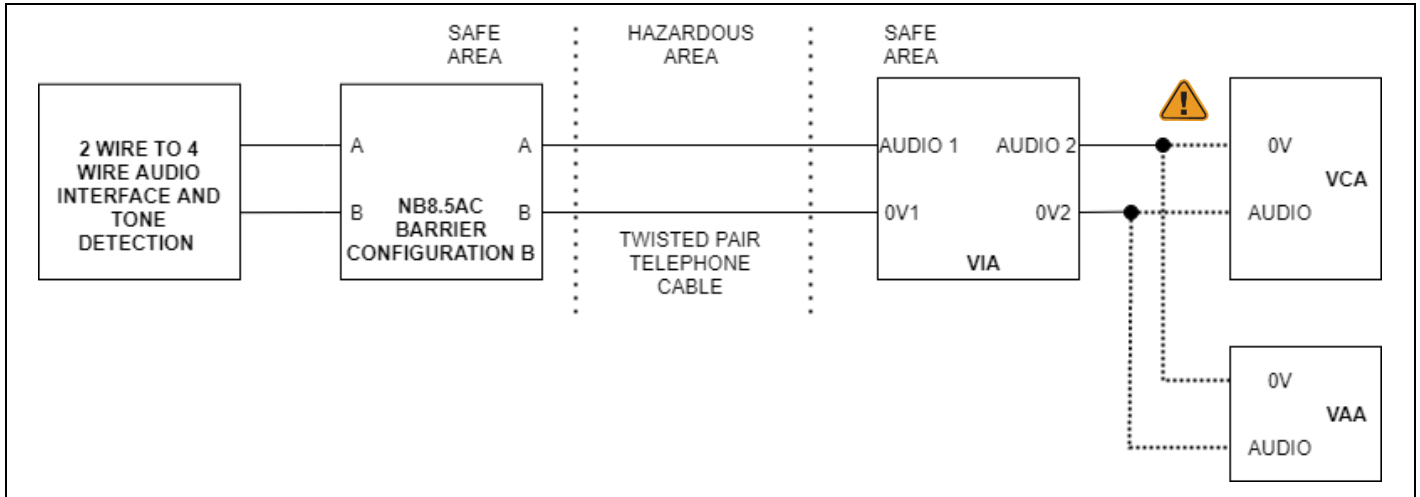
SAFE AREA

HAZARDOUS AREA

SAFE AREA

2 WIRE TO 4 WIRE AUDIO INTERFACE AND TONE DETECTION

A

B

A

B

NB8.5AC BARRIER CONFIGURATION B

TWISTED PAIR TELEPHONE CABLE

AUDIO 1

0V1

AUDIO 2

0V2

VIA

0V

AUDIO

VCA

0V

AUDIO

VAA